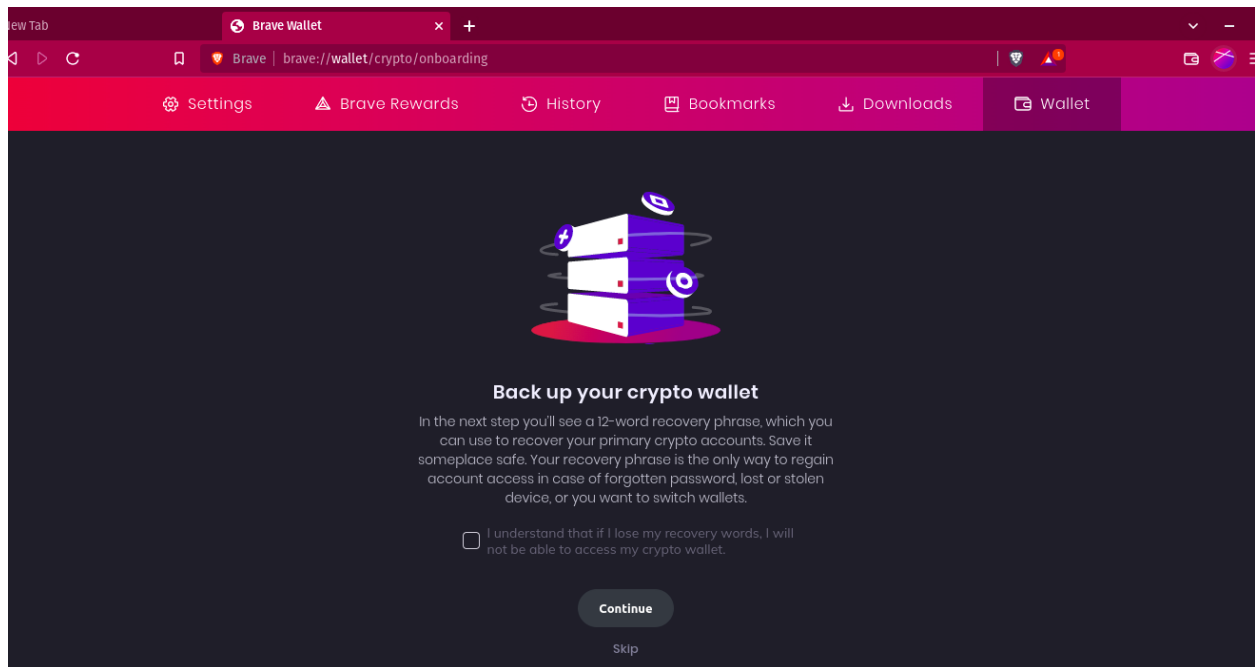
lew Tab

Brave Wallet

Brave | brave://wallet/crypto/onboarding

Settings

Brave Rewards

History

Bookmarks

Downloads

Wallet

Back up your crypto wallet

In the next step you'll see a 12-word recovery phrase, which you can use to recover your primary crypto accounts. Save it someplace safe. Your recovery phrase is the only way to regain account access in case of forgotten password, lost or stolen device, or you want to switch wallets.

I understand that if I lose my recovery words, I will not be able to access my crypto wallet.

Continue

Skip